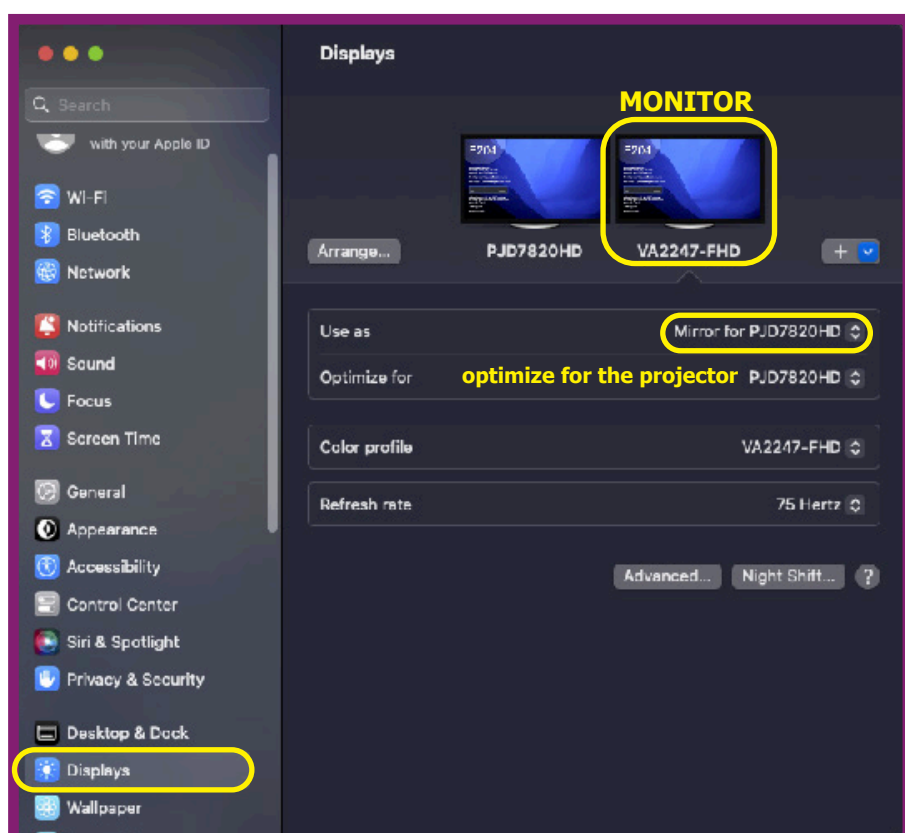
Search

with your Apple ID

Wi-Fi

Bluetooth

Network

Notifications

Sound

Focus

Screen Time

General

Appearance

Accessibility

Control Center

Siri & Spotlight

Privacy & Security

Desktop & Dock

Displays

Wallpaper

Displays

MONITOR

Arrange...

PJD7820HD

VA2247-FHD

+

Use as

Mirror for PJD7820HD

Optimize for

optimize for the projector

PJD7820HD

Color profile

VA2247-FHD

Refresh rate

75 Hertz

Advanced...

Night Shift...

?